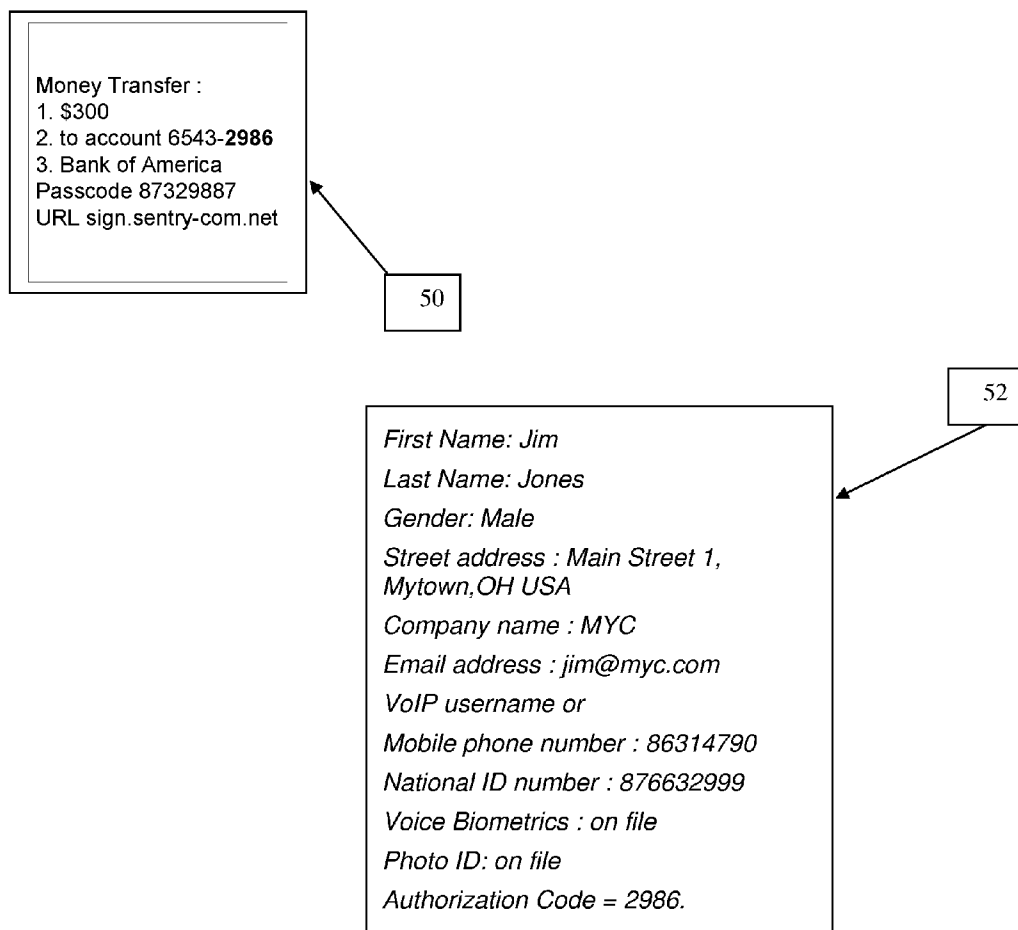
Money Transfer :
1. \$300
2. to account 6543-**2986**
3. Bank of America
Passcode 87329887
URL sign.sentry-com.net

50

52

First Name: Jim
Last Name: Jones
Gender: Male
Street address : Main Street 1, Mytown,OH USA
Company name : MYC
Email address : jim@myc.com
VoIP username or
Mobile phone number : 86314790
National ID number : 876632999
Voice Biometrics : on file
Photo ID: on file
Authorization Code = 2986.